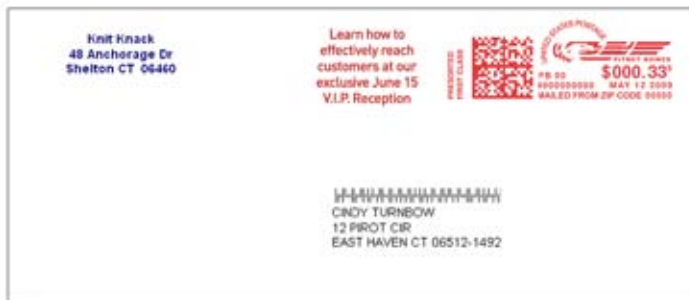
Knit Knack
48 Anchorage Dr
Shelton CT 06460

Learn how to effectively reach customers at our exclusive June 15 V.I.P. Reception

PRESORTED FIRST-CLASS

UNITED STATES POSTAGE
PITNEY BOWES
PB 00
$000.33°
0000000000 MAY 12 2009
MAILED FROM ZIP CODE 00000

CINDY TURNBOW
12 PIROT CIR
EAST HAVEN CT 06512-1492